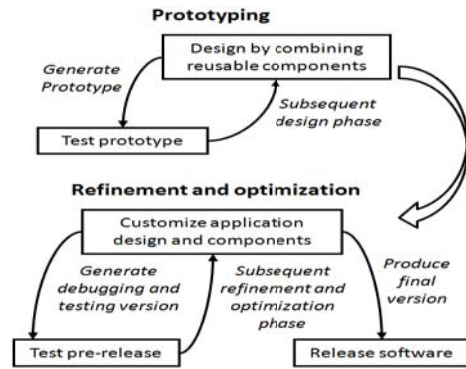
Prototyping

Design by combining reusable components

Generate Prototype

Subsequent design phase

Test prototype

Refinement and optimization

Customize application design and components

Generate debugging and testing version

Subsequent refinement and optimization phase

Produce final version

Test pre-release

Release software